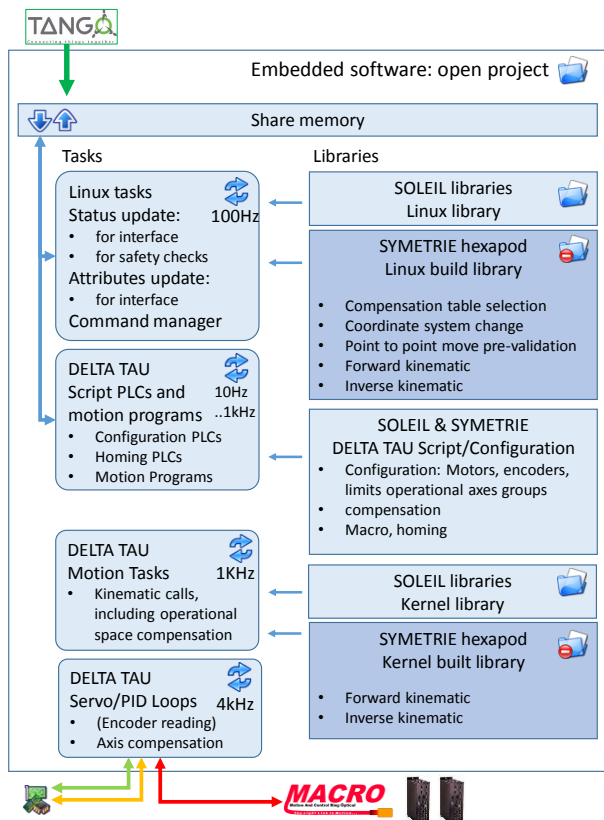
TANGO
Connecting things together

Embedded software: open project

Share memory

Tasks

Libraries

Linux tasks
Status update: 100Hz
• for interface
• for safety checks
Attributes update:
• for interface
Command manager

SOLEIL libraries
Linux library

SYMETRIE hexapod
Linux build library
• Compensation table selection
• Coordinate system change
• Point to point move pre-validation
• Forward kinematic
• Inverse kinematic

DELTA TAU
Script PLCs and motion programs 10Hz ..1kHz
• Configuration PLCs
• Homing PLCs
• Motion Programs

SOLEIL & SYMETRIE
DELTA TAU Script/Configuration
• Configuration: Motors, encoders, limits operational axes groups
• compensation
• Macro, homing

DELTA TAU
Motion Tasks 1KHz
• Kinematic calls, including operational space compensation

SOLEIL libraries
Kernel library

SYMETRIE hexapod
Kernel built library
• Forward kinematic
• Inverse kinematic

DELTA TAU
Servo/PID Loops 4kHz
• (Encoder reading)
• Axis compensation

MACRO
Motion And Control Ring Optical